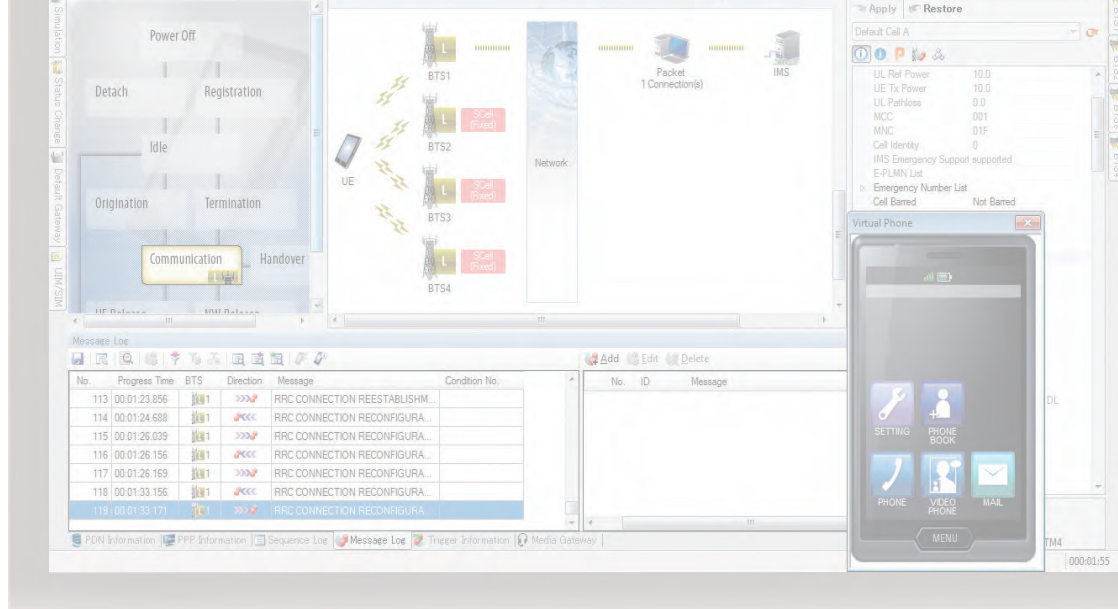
Simulation | Status Change | Default Gateway | UIM/SIM

Power Off

Detach

Registration

Idle

Origination

Termination

Communication

Handover

UE Release

NW Release

BTS1

BTS2

BTS3

BTS4

SCell (Reed)

SCell (Reed)

SCell (Reed)

UE

Network

Packet
1 Connection(s)

IMS

Apply

Restore

Default Cell A

UL Ref Power 10.0
UE Tx Power 10.0
UL Pathloss 0.0
MCC 001
MNC 01F
Cell Identity 0
IMS Emergency Support supported
E-PLMN List
Emergency Number List
Cell Barred Not Barred

Virtual Phone

SETTING

PHONE BOOK

PHONE

VIDEO PHONE

MAIL

MENU

DL

TM4

000:01:55

Message Log

Add Edit Delete

| No. | Progress Time | BTS | Direction | Message | Condition No. |
|---|---|---|---|---|---|
| 113 | 00:01:23.856 | 1 | | RRC CONNECTION REESTABLISHM... | |
| 114 | 00:01:24.688 | 1 | | RRC CONNECTION RECONFIGURA... | |
| 115 | 00:01:26.039 | 1 | | RRC CONNECTION RECONFIGURA... | |
| 116 | 00:01:26.156 | 1 | | RRC CONNECTION RECONFIGURA... | |
| 117 | 00:01:26.169 | 1 | | RRC CONNECTION RECONFIGURA... | |
| 118 | 00:01:33.156 | 1 | | RRC CONNECTION RECONFIGURA... | |
| 119 | 00:01:33.171 | 1 | | RRC CONNECTION RECONFIGURA... | |

| No. | ID | Message |
|---|---|---|

PDN Information | PPP Information | Sequence Log | Message Log | Trigger Information | Media Gateway